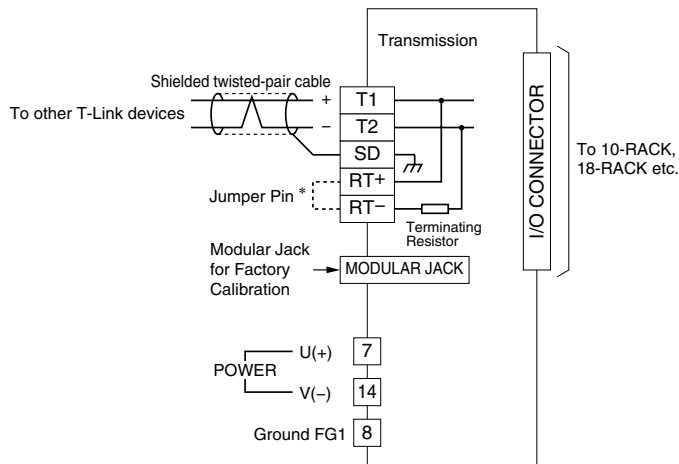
Transmission

Shielded twisted-pair cable

To other T-Link devices

+

–

T1

T2

SD

RT+

RT–

Jumper Pin *

Terminating Resistor

I/O CONNECTOR

To 10-RACK, 18-RACK etc.

Modular Jack for Factory Calibration

MODULAR JACK

POWER

U(+)

V(–)

7

14

Ground FG1

8